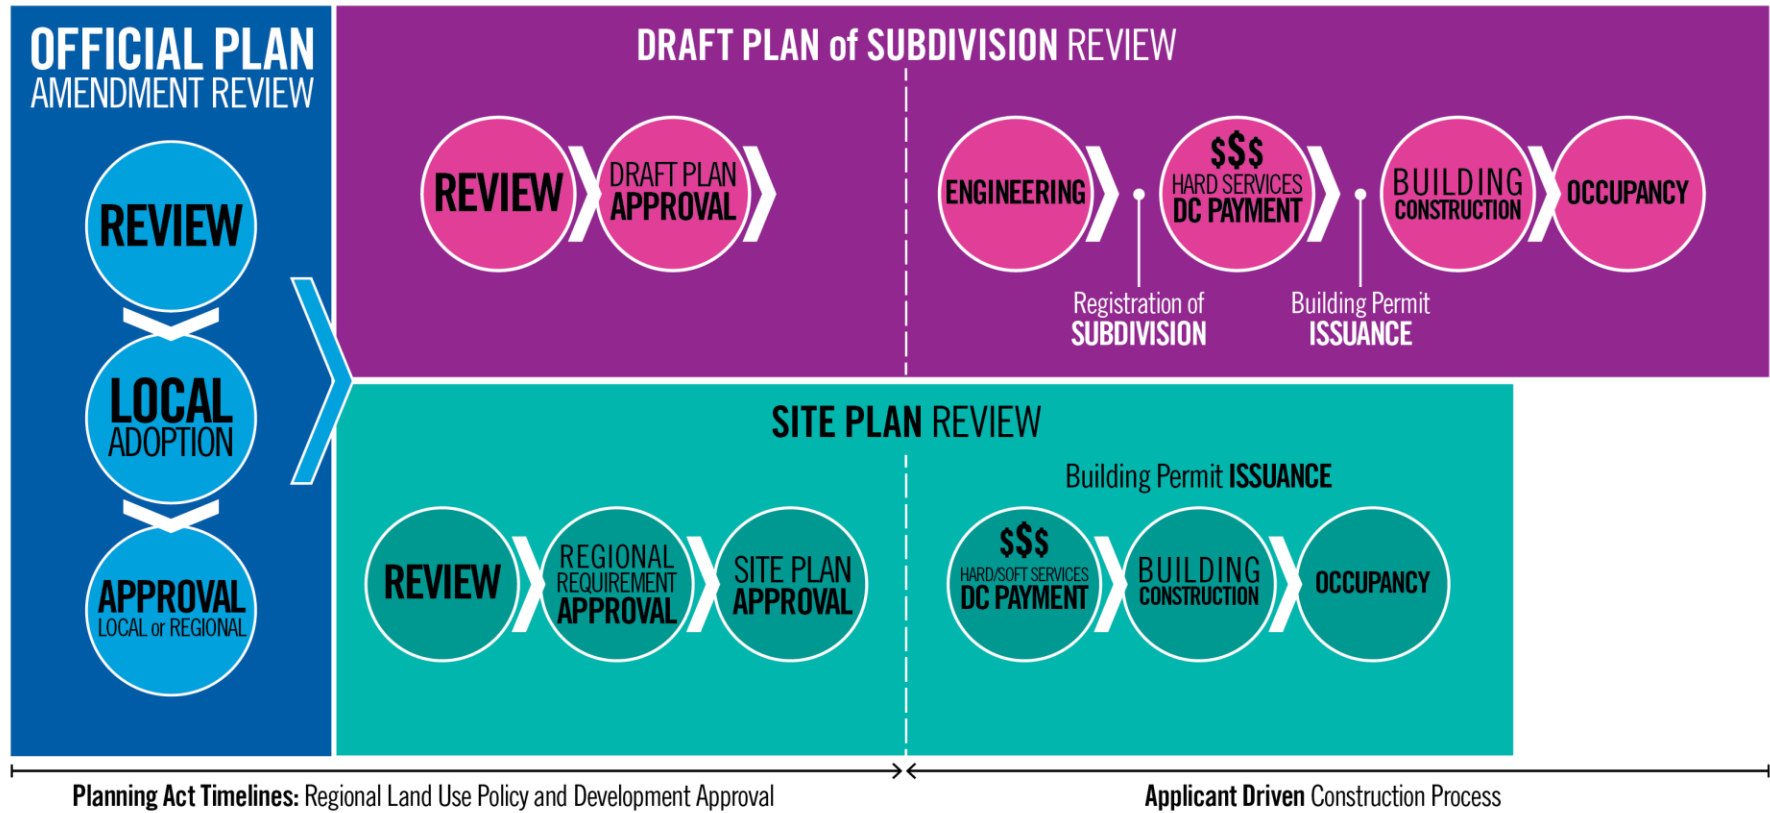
OFFICIAL PLAN
AMENDMENT REVIEW

REVIEW

LOCAL ADOPTION

APPROVAL
LOCAL or REGIONAL

DRAFT PLAN of SUBDIVISION REVIEW

REVIEW

DRAFT PLAN APPROVAL

ENGINEERING

$$$
HARD SERVICES
DC PAYMENT

BUILDING CONSTRUCTION

OCCUPANCY

Registration of SUBDIVISION

Building Permit ISSUANCE

SITE PLAN REVIEW

REVIEW

REGIONAL REQUIREMENT APPROVAL

SITE PLAN APPROVAL

Building Permit ISSUANCE

$$$
HARD/SOFT SERVICES
DC PAYMENT

BUILDING CONSTRUCTION

OCCUPANCY

Planning Act Timelines: Regional Land Use Policy and Development Approval

Applicant Driven Construction Process